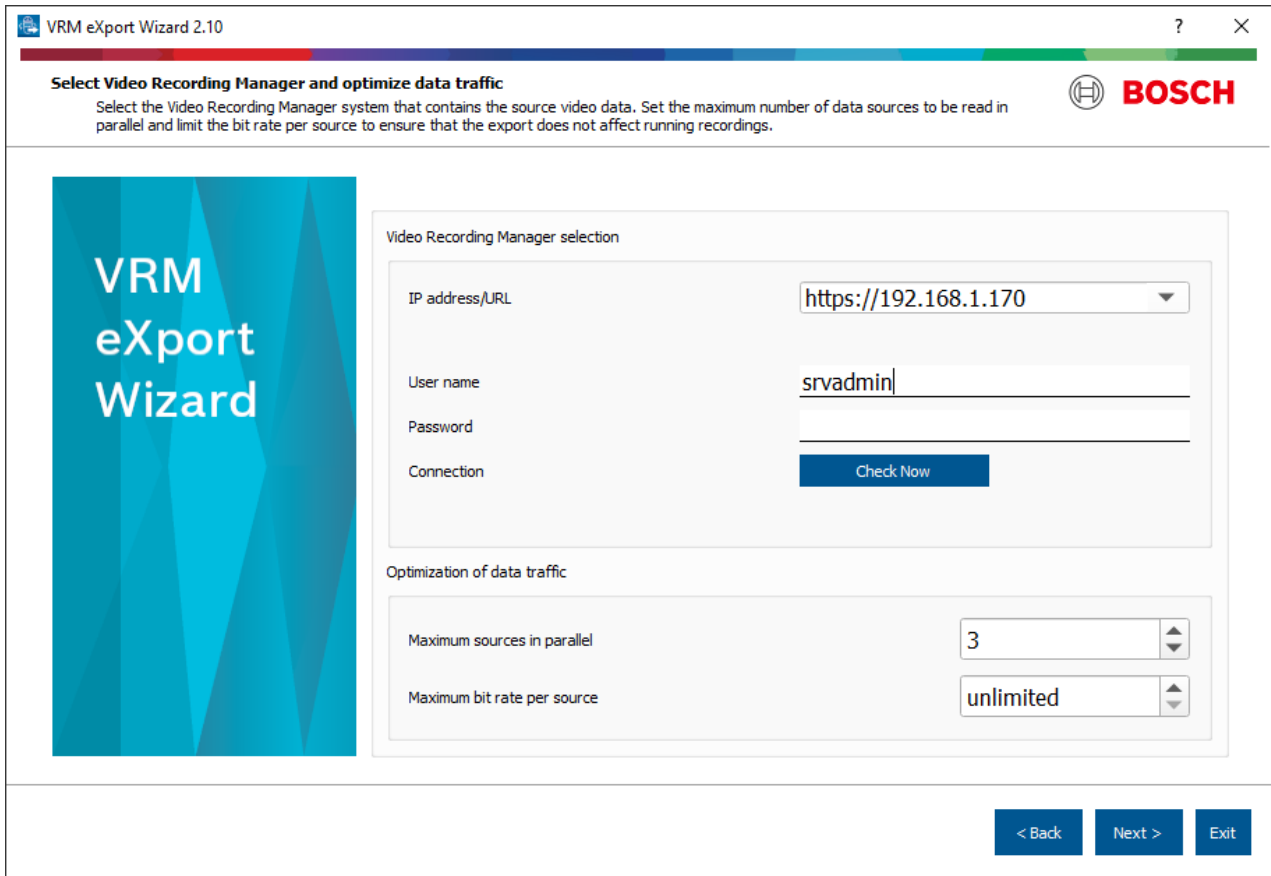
VRM eXport Wizard 2.10

?

Select Video Recording Manager and optimize data traffic

Select the Video Recording Manager system that contains the source video data. Set the maximum number of data sources to be read in parallel and limit the bit rate per source to ensure that the export does not affect running recordings.

BOSCH

VRM eXport Wizard

Video Recording Manager selection

IP address/URL https://192.168.1.170

User name srvadmin

Password

Connection Check Now

Optimization of data traffic

Maximum sources in parallel 3

Maximum bit rate per source unlimited

< Back Next > Exit